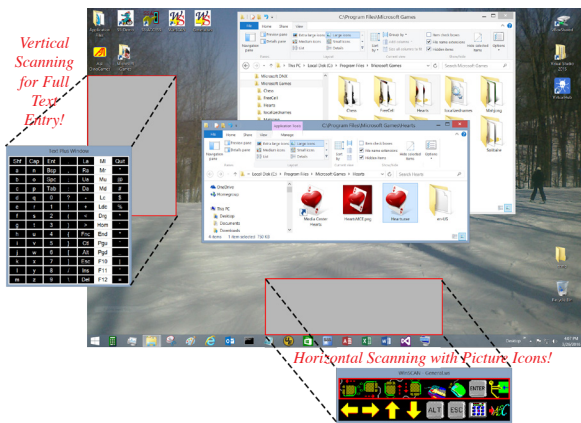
Vertical Scanning for Full Text Entry!

Text Plus Window

| Shf | Cap | Ent | | Lo | Ml | Quit |
|---|---|---|---|---|---|---|
| a | n | Bsp | , | Rs | Mr | ' |
| b | o | Spc | . | Up | Mu | " |
| c | p | 0 | 9 | Dn | Md | / |
| d | q | 1 | ? | - | Lc | $ |
| e | r | 2 | ! | + | Ldc | % |
| f | s | 3 | ( | = | Drg | * |
| g | t | 4 | ) | ; | Hom | # |
| h | u | 5 | [ | : | End | ^ |
| i | v | 6 | ] | Ctl | Pgu | ~ |
| j | w | 7 | { | Alt | Pgd | \| |
| k | x | 8 | } | Esc | F10 | \ |
| l | y | 9 | < | Ins | F11 | _ |
| m | z | | > | Del | F12 | & |

C:\Program Files\Microsoft Games

C:\Program Files\Microsoft Games\Hearts

Horizontal Scanning with Picture Icons!

ENTER

ALT ESC